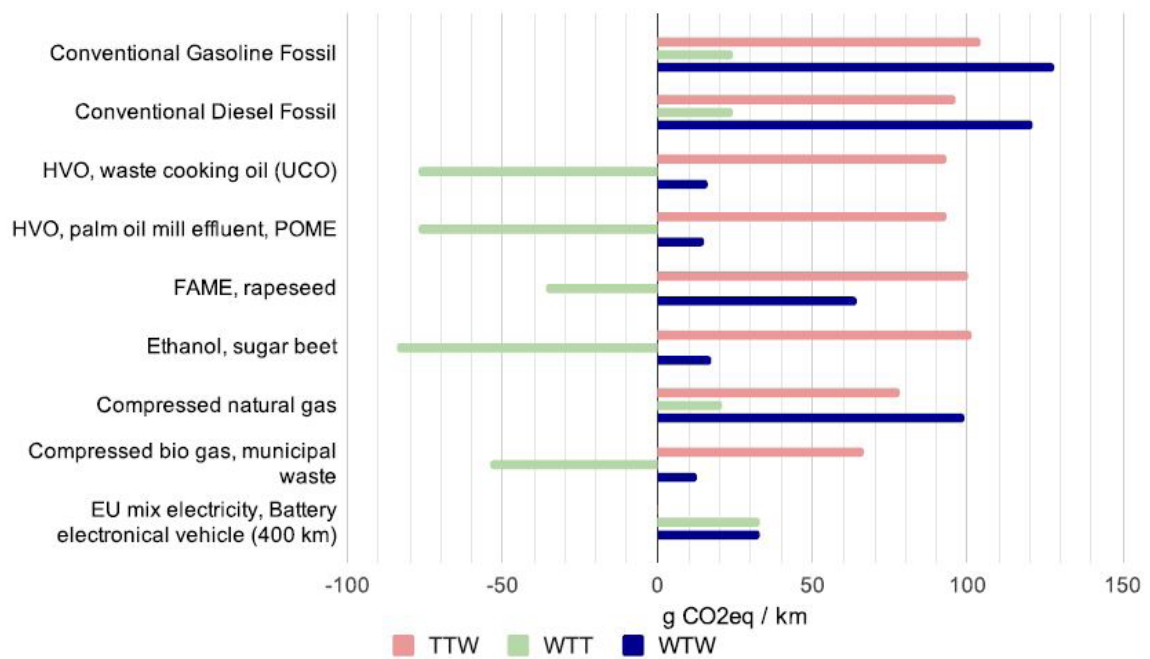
Conventional Gasoline Fossil
Conventional Diesel Fossil
HVO, waste cooking oil (UCO)
HVO, palm oil mill effluent, POME
FAME, rapeseed
Ethanol, sugar beet
Compressed natural gas
Compressed bio gas, municipal waste
EU mix electricity, Battery electronical vehicle (400 km)

-100
-50
0
50
100
150

g CO2eq / km

TTW
WTT
WTW